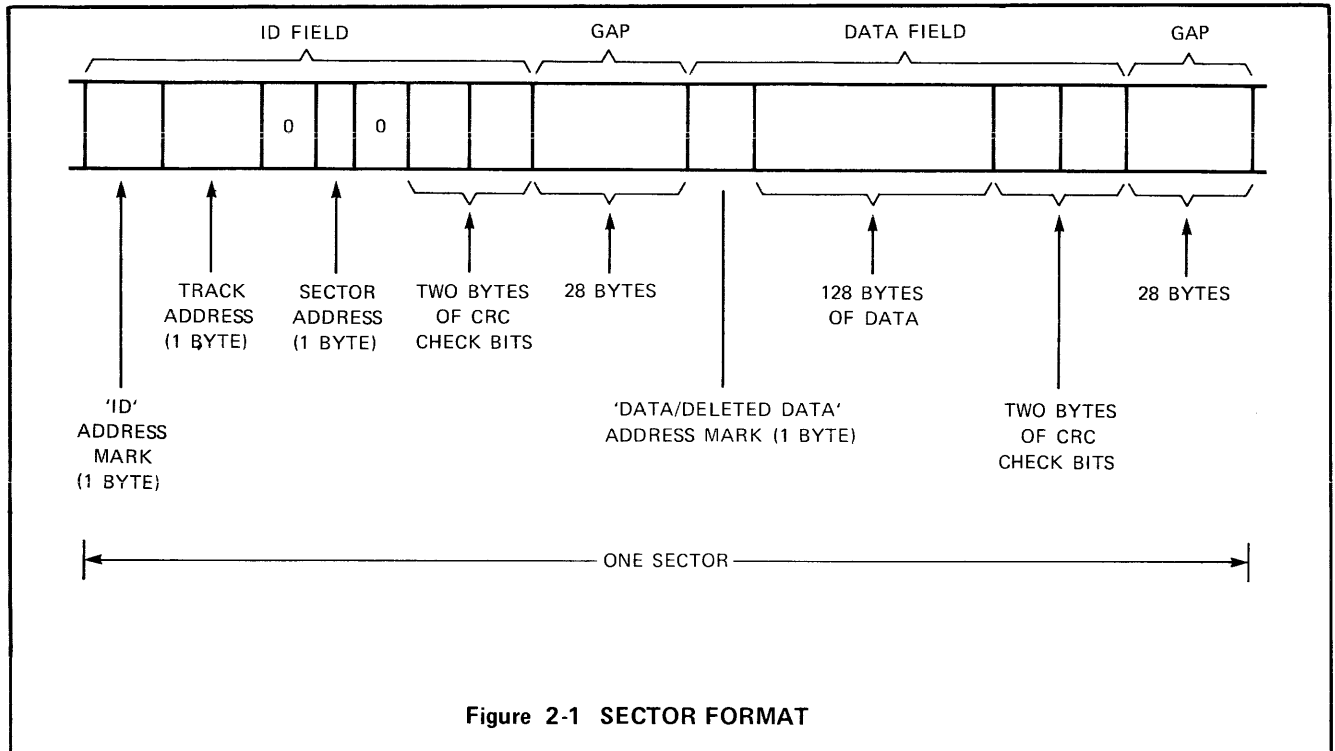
ID FIELD

GAP

DATA FIELD

GAP

0

0

TRACK ADDRESS (1 BYTE)

SECTOR ADDRESS (1 BYTE)

TWO BYTES OF CRC CHECK BITS

28 BYTES

128 BYTES OF DATA

28 BYTES

'ID' ADDRESS MARK (1 BYTE)

'DATA/DELETED DATA' ADDRESS MARK (1 BYTE)

TWO BYTES OF CRC CHECK BITS

ONE SECTOR

Figure 2-1 SECTOR FORMAT